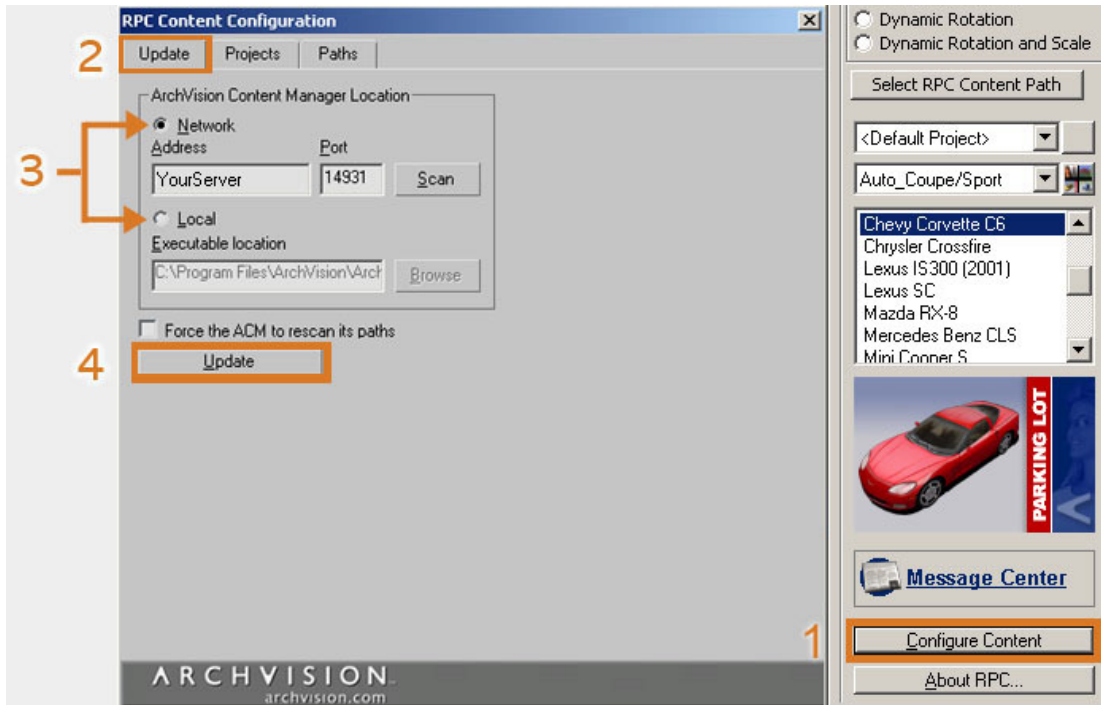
RPC Content Configuration

2

Update Projects Paths

ArchVision Content Manager Location

3

Network

Address Port

YourServer 14931 Scan

Local

Executable location

C:\Program Files\ArchVision\Arch Browse

Force the ACM to rescan its paths

4

Update

ARCHVISION
archvision.com

Dynamic Rotation

Dynamic Rotation and Scale

Select RPC Content Path

<Default Project>

Auto_Coupe/Sport

Chevy Corvette C6
Chrysler Crossfire
Lexus IS300 (2001)
Lexus SC
Mazda RX-8
Mercedes Benz CLS
Mini Cooper S

PARKING LOT

Message Center

1

Configure Content

About RPC...